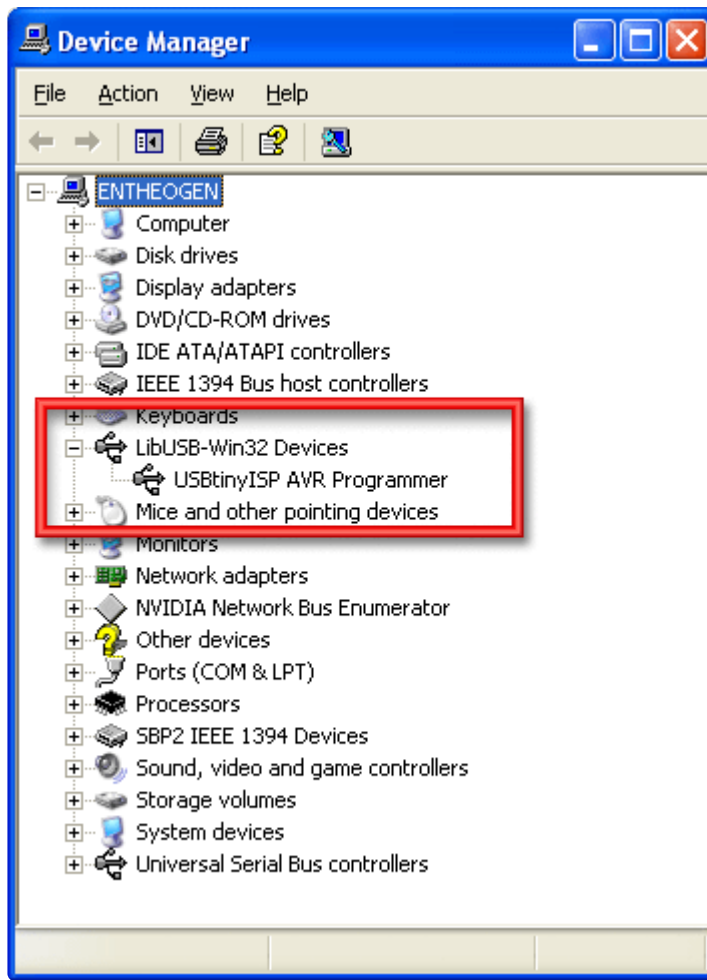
Device Manager

File Action View Help

ENTHEOGEN
Computer
Disk drives
Display adapters
DVD/CD-ROM drives
IDE ATA/ATAPI controllers
IEEE 1394 Bus host controllers
Keyboards
LibUSB-Win32 Devices
USBtinyISP AVR Programmer
Mice and other pointing devices
Monitors
Network adapters
NVIDIA Network Bus Enumerator
Other devices
Ports (COM & LPT)
Processors
SBP2 IEEE 1394 Devices
Sound, video and game controllers
Storage volumes
System devices
Universal Serial Bus controllers